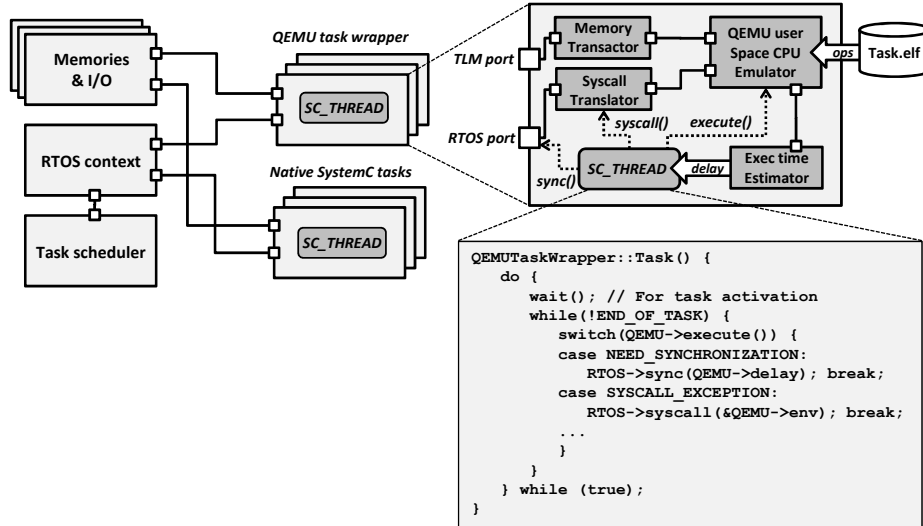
Memories & I/O

RTOS context

Task scheduler

QEMU task wrapper

SC_THREAD

Native SystemC tasks

SC_THREAD

TLM port

RTOS port

Memory Transactor

Syscall Translator

QEMU user Space CPU Emulator

ops

Task.elf

syscall()

execute()

sync()

SC_THREAD

delay

Exec time Estimator

QEMUTaskWrapper::Task() {
do {
wait(); // For task activation
while(!END_OF_TASK) {
switch(QEMU->execute()) {
case NEED_SYNCHRONIZATION:
RTOS->sync(QEMU->delay); break;
case SYSCALL_EXCEPTION:
RTOS->syscall(&QEMU->env); break;
...
}
}
} while (true);
}